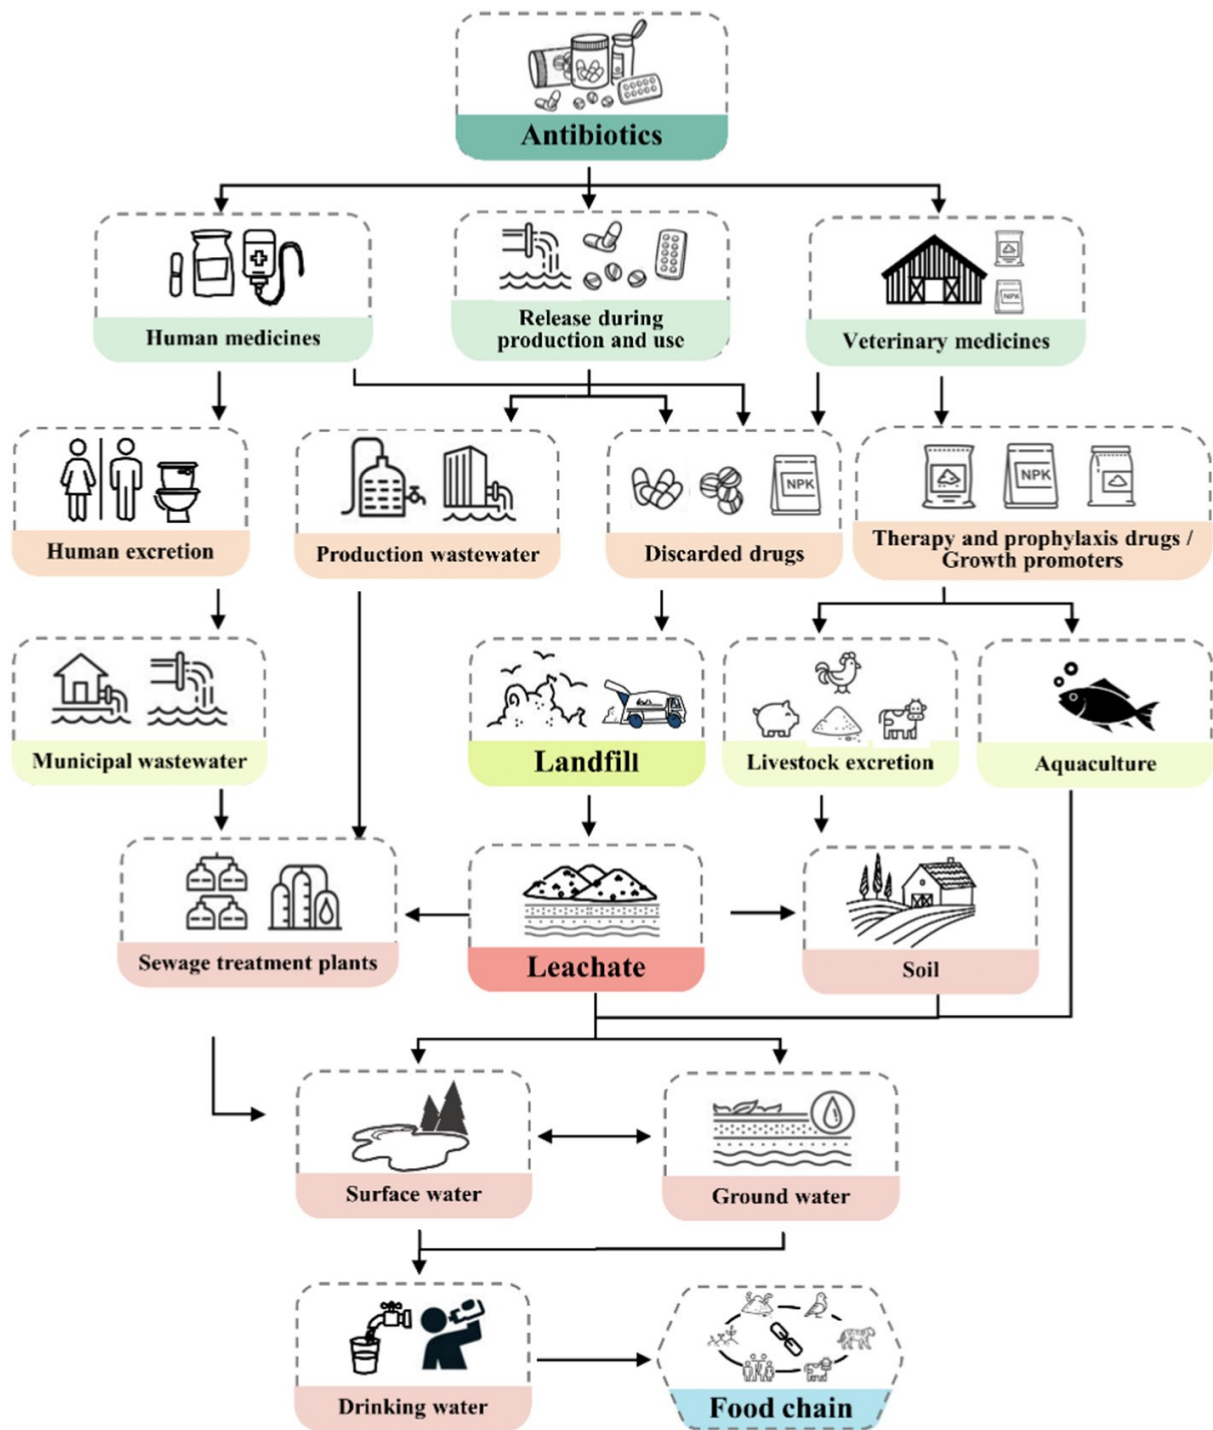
Antibiotics

Human medicines

Release during production and use

Veterinary medicines

Human excretion

Production wastewater

NPK

Discarded drugs

NPK

Therapy and prophylaxis drugs / Growth promoters

Municipal wastewater

Landfill

Livestock excretion

Aquaculture

Sewage treatment plants

Leachate

Soil

Surface water

Ground water

Drinking water

Food chain